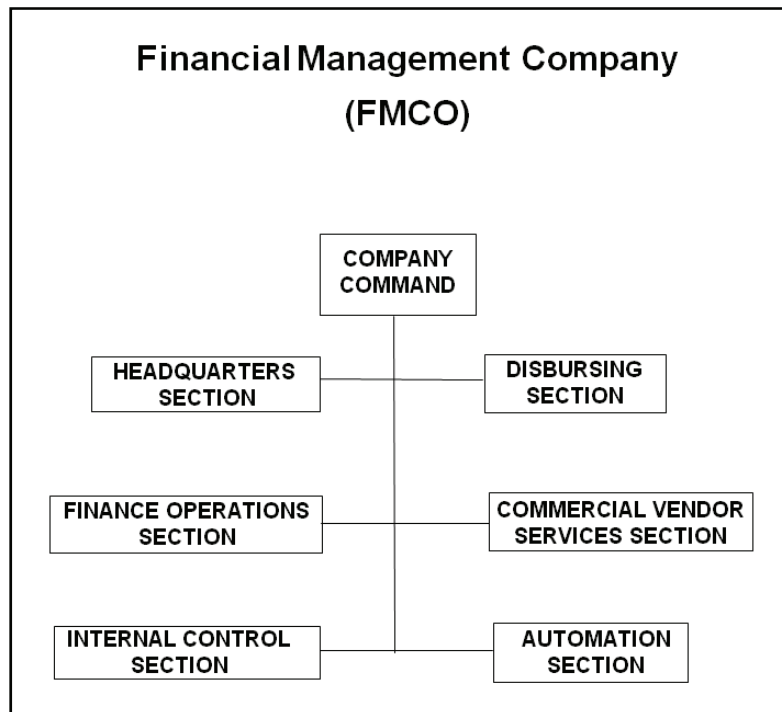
Financial Management Company
(FMCO)

COMPANY COMMAND

HEADQUARTERS SECTION

DISBURSING SECTION

FINANCE OPERATIONS SECTION

COMMERCIAL VENDOR SERVICES SECTION

INTERNAL CONTROL SECTION

AUTOMATION SECTION